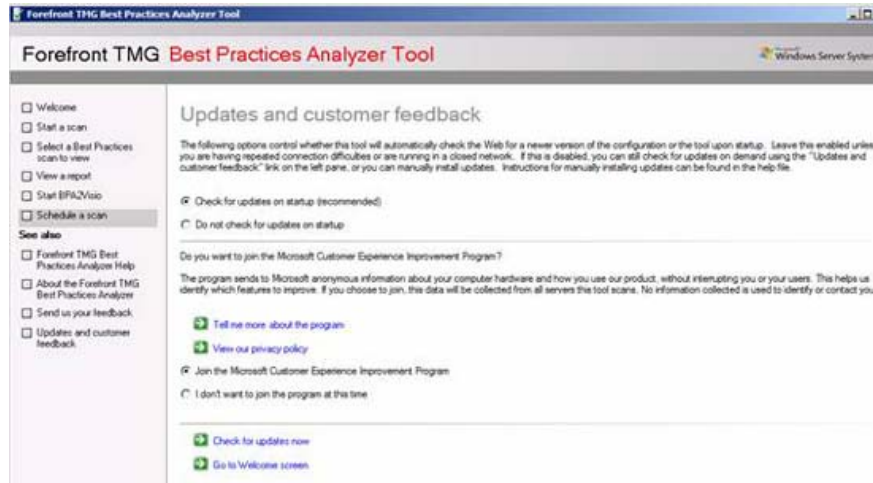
Forefront TMG Best Practices Analyzer Tool

Forefront TMG Best Practices Analyzer Tool

Windows Server Syste

Welcome
Start a scan
Select a Best Practices scan to view
View a report
Start BPA2Visio
Schedule a scan

See also
Forefront TMG Best Practices Analyzer Help
About the Forefront TMG Best Practices Analyzer
Send us your feedback
Updates and customer feedback

Updates and customer feedback

The following options control whether this tool will automatically check the Web for a newer version of the configuration or the tool upon startup. Leave this enabled unles you are having repeated connection difficulties or are running in a closed network. If this is disabled, you can still check for updates on demand using the "Updates and customer feedback" link on the left pane, or you can manually install updates. Instructions for manually installing updates can be found in the help file.

Check for updates on startup (recommended)

Do not check for updates on startup

Do you want to join the Microsoft Customer Experience Improvement Program?

The program sends to Microsoft anonymous information about your computer hardware and how you use our product, without interrupting you or your users. This helps us identify which features to improve. If you choose to join, this data will be collected from all servers this tool scans. No information collected is used to identify or contact you

Tell me more about the program

View our privacy policy

Join the Microsoft Customer Experience Improvement Program

I don't want to join the program at this time

Check for updates now

Go to Welcome screen